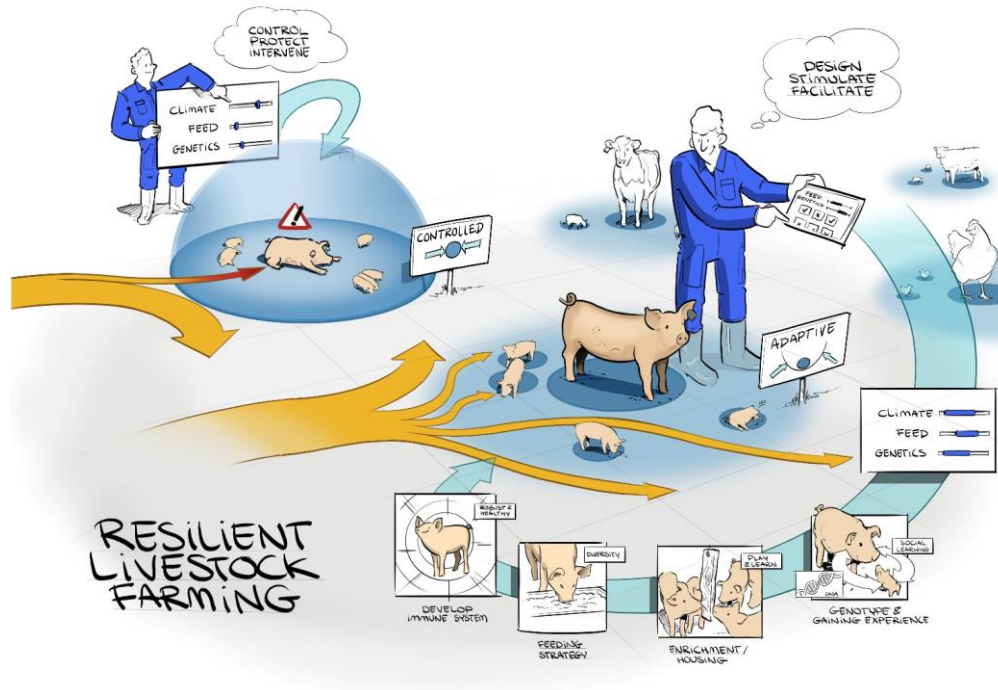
CONTROL
PROTECT
INTERVENE

CLIMATE
FEED
GENETICS

CONTROLLED

DESIGN
STIMULATE
FACILITATE

FEED
GENETICS

ADAPTIVE

CLIMATE
FEED
GENETICS

RESILIENT
LIVESTOCK
FARMING

ROBUST & HEALTHY

DEVELOP
IMMUNE SYSTEM

DIVERSITY

FEEDING
STRATEGY

PLAY & LEARN

ENRICHMENT/
HOUSING

SOCIAL
LEARNING

DNA

GENOTYPE &
GAINING EXPERIENCE